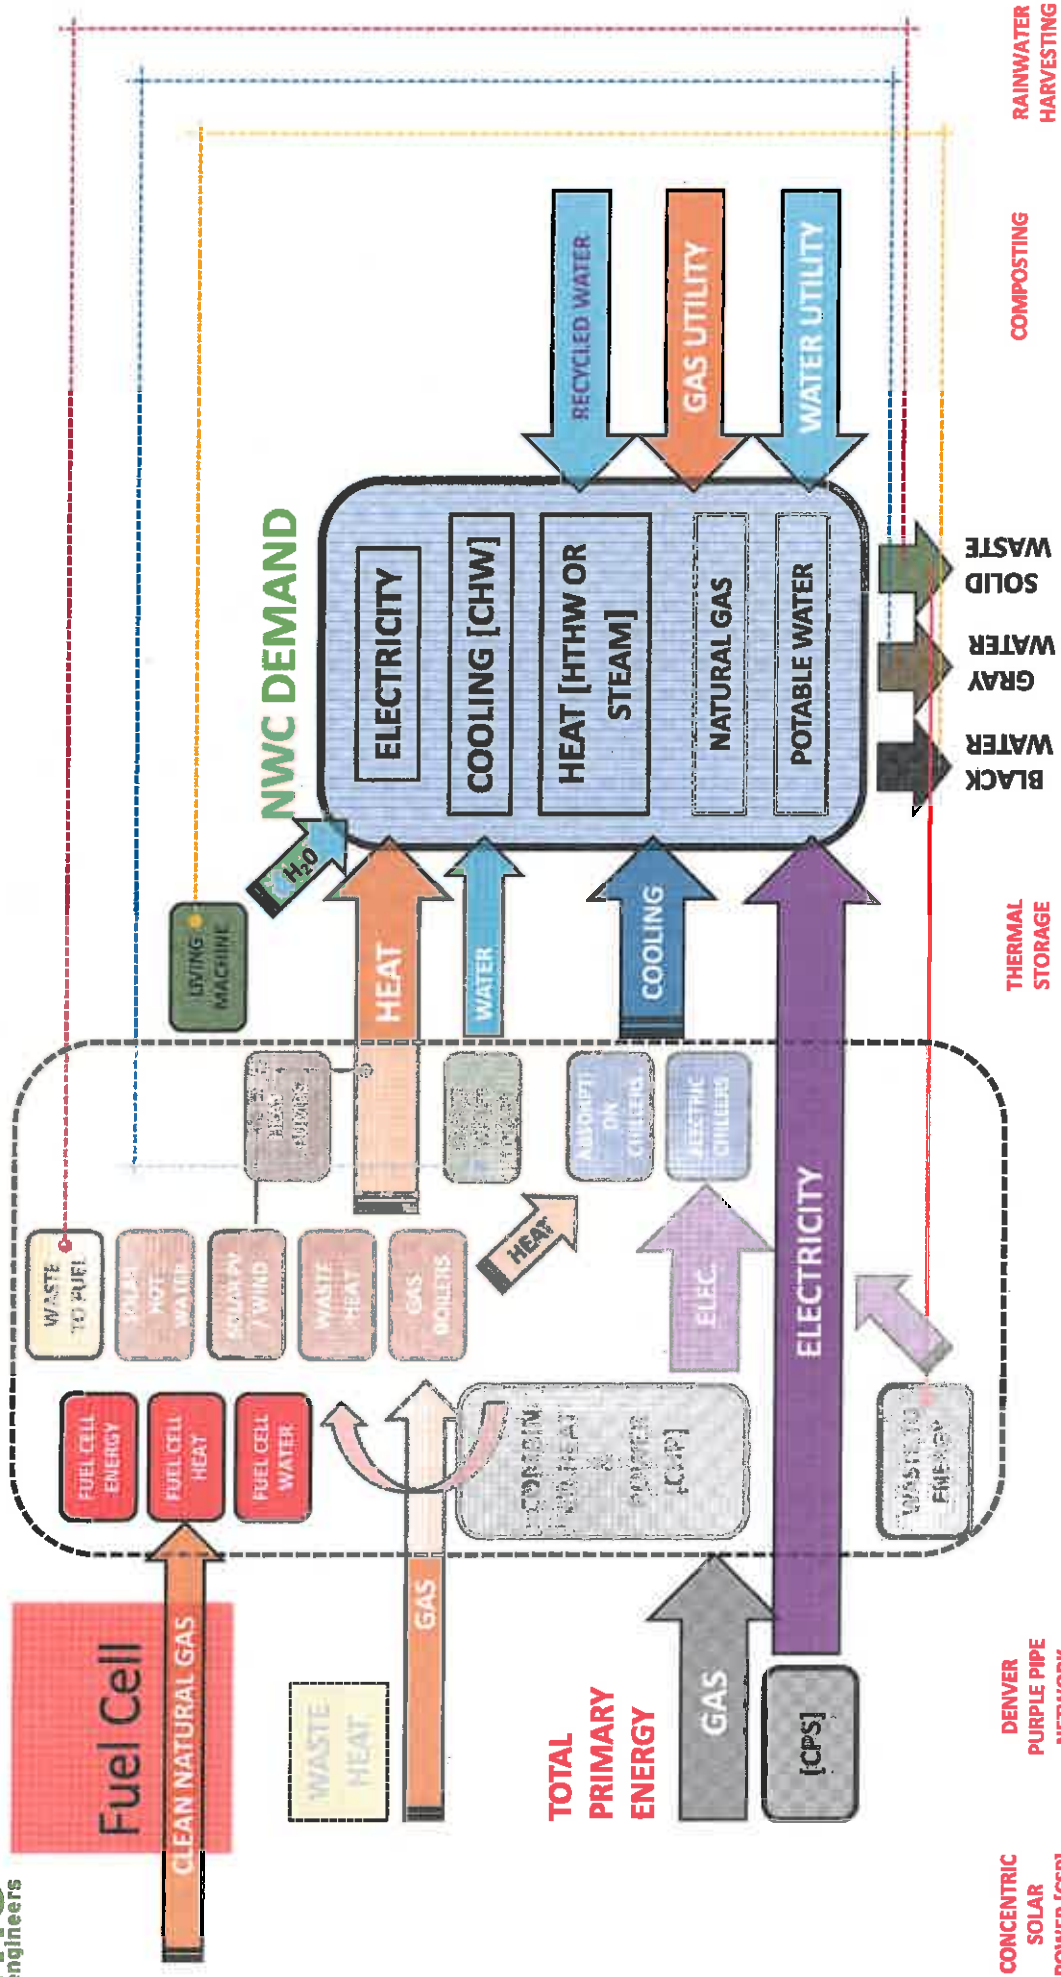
NWC DEMAND

ELECTRICITY

COOLING [CHW]

HEAT [HTHW OR STEAM]

NATURAL GAS

POTABLE WATER

RECYCLED WATER

GAS UTILITY

WATER UTILITY

SOLID WASTE

GRAY WATER

BLACK WATER

RAINWATER HARVESTING

COMPOSTING

THERMAL STORAGE

DENVER PURPLE PIPE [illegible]

CONCENTRIC SOLAR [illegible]

$H_2O$

LIVING MACHINE

HEAT

WATER

COOLING

ELECTRICITY

WASTE TO FUEL

SOLAR HOT WATER

SOLAR PV / WIND

WASTE HEAT

GAS BOILERS

HEAT PUMPS

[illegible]

ABSORPTION CHILLERS

ELECTRIC CHILLERS

HEAT

ELEC

FUEL CELL ENERGY

FUEL CELL HEAT

FUEL CELL WATER

COMBINED HEAT & POWER [CHP]

WASTE TO ENERGY

Fuel Cell

CLEAN NATURAL GAS

WASTE HEAT

GAS

TOTAL PRIMARY ENERGY

GAS

[CPS]

engineers